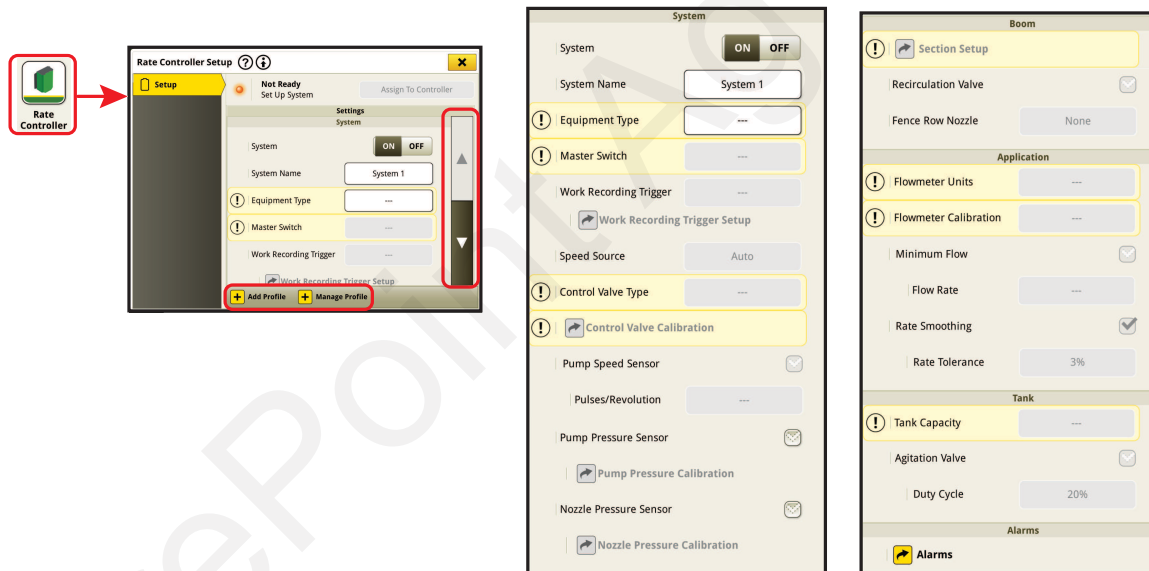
Rate Controller

Rate Controller Setup

Setup

Not Ready
Set Up System

Assign To Controller

Settings
System

System ON OFF

System Name System 1

Equipment Type ---

Master Switch ---

Work Recording Trigger ---

Work Recording Trigger Setup

Add Profile

Manage Profile

System

System ON OFF

System Name System 1

Equipment Type ---

Master Switch ---

Work Recording Trigger ---

Work Recording Trigger Setup

Speed Source Auto

Control Valve Type ---

Control Valve Calibration

Pump Speed Sensor

Pulses/Revolution ---

Pump Pressure Sensor

Pump Pressure Calibration

Nozzle Pressure Sensor

Nozzle Pressure Calibration

Boom

Section Setup

Recirculation Valve

Fence Row Nozzle None

Application

Flowmeter Units ---

Flowmeter Calibration ---

Minimum Flow

Flow Rate ---

Rate Smoothing

Rate Tolerance 3%

Tank

Tank Capacity ---

Agitation Valve

Duty Cycle 20%

Alarms

Alarms